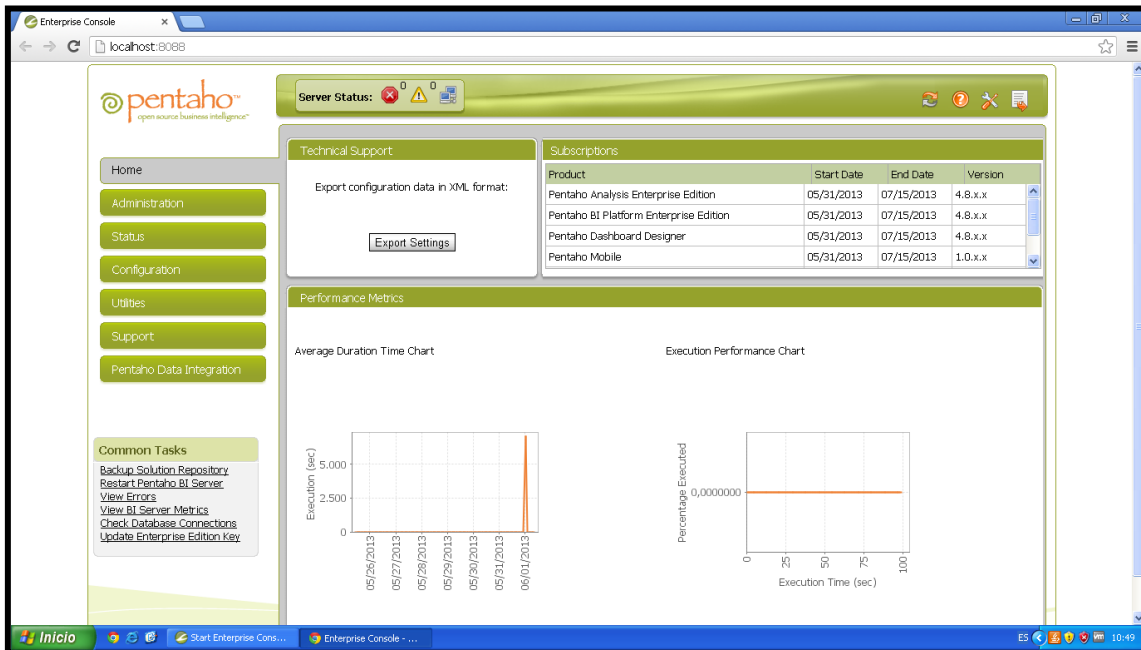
Enterprise Console ×

localhost:8088

pentaho
open source business intelligence

Server Status: 0 0

Home
Administration
Status
Configuration
Utilities
Support
Pentaho Data Integration

Technical Support

Export configuration data in XML format:

Export Settings

Subscriptions

| Product | Start Date | End Date | Version |
|---|---|---|---|
| Pentaho Analysis Enterprise Edition | 05/31/2013 | 07/15/2013 | 4.8.x.x |
| Pentaho BI Platform Enterprise Edition | 05/31/2013 | 07/15/2013 | 4.8.x.x |
| Pentaho Dashboard Designer | 05/31/2013 | 07/15/2013 | 4.8.x.x |
| Pentaho Mobile | 05/31/2013 | 07/15/2013 | 1.0.x.x |

Performance Metrics

Average Duration Time Chart

Execution (sec)
5.000
2.500
0
05/26/2013
05/27/2013
05/28/2013
05/29/2013
05/30/2013
05/31/2013
06/01/2013

Execution Performance Chart

Percentage Executed
0,0000000
0
25
50
75
100
Execution Time (sec)

Common Tasks
Backup Solution Repository
Restart Pentaho BI Server
View Errors
View BI Server Metrics
Check Database Connections
Update Enterprise Edition Key

Inicio
Start Enterprise Cons...
Enterprise Console - ...
ES
10:49